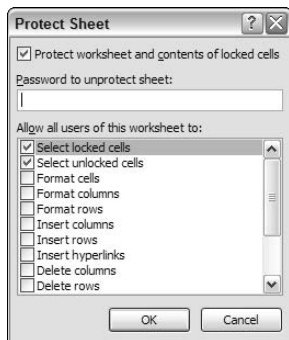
Protect Sheet

Protect worksheet and contents of locked cells

Password to unprotect sheet:

Allow all users of this worksheet to:

Select locked cells
Select unlocked cells
Format cells
Format columns
Format rows
Insert columns
Insert rows
Insert hyperlinks
Delete columns
Delete rows

OK
Cancel